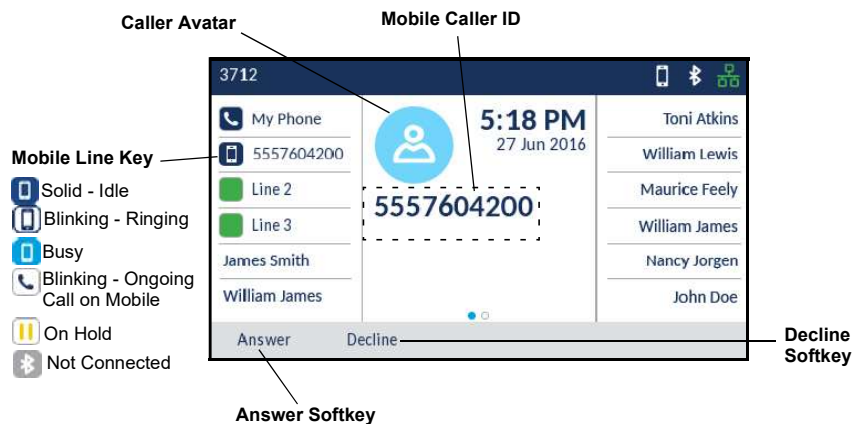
Caller Avatar

Mobile Caller ID

3712

My Phone

5557604200

Line 2

Line 3

James Smith

William James

5:18 PM
27 Jun 2016

5557604200

Toni Atkins

William Lewis

Maurice Feely

William James

Nancy Jorgen

John Doe

Answer

Decline

Mobile Line Key

Solid - Idle

Blinking - Ringing

Busy

Blinking - Ongoing Call on Mobile

On Hold

Not Connected

Decline Softkey

Answer Softkey